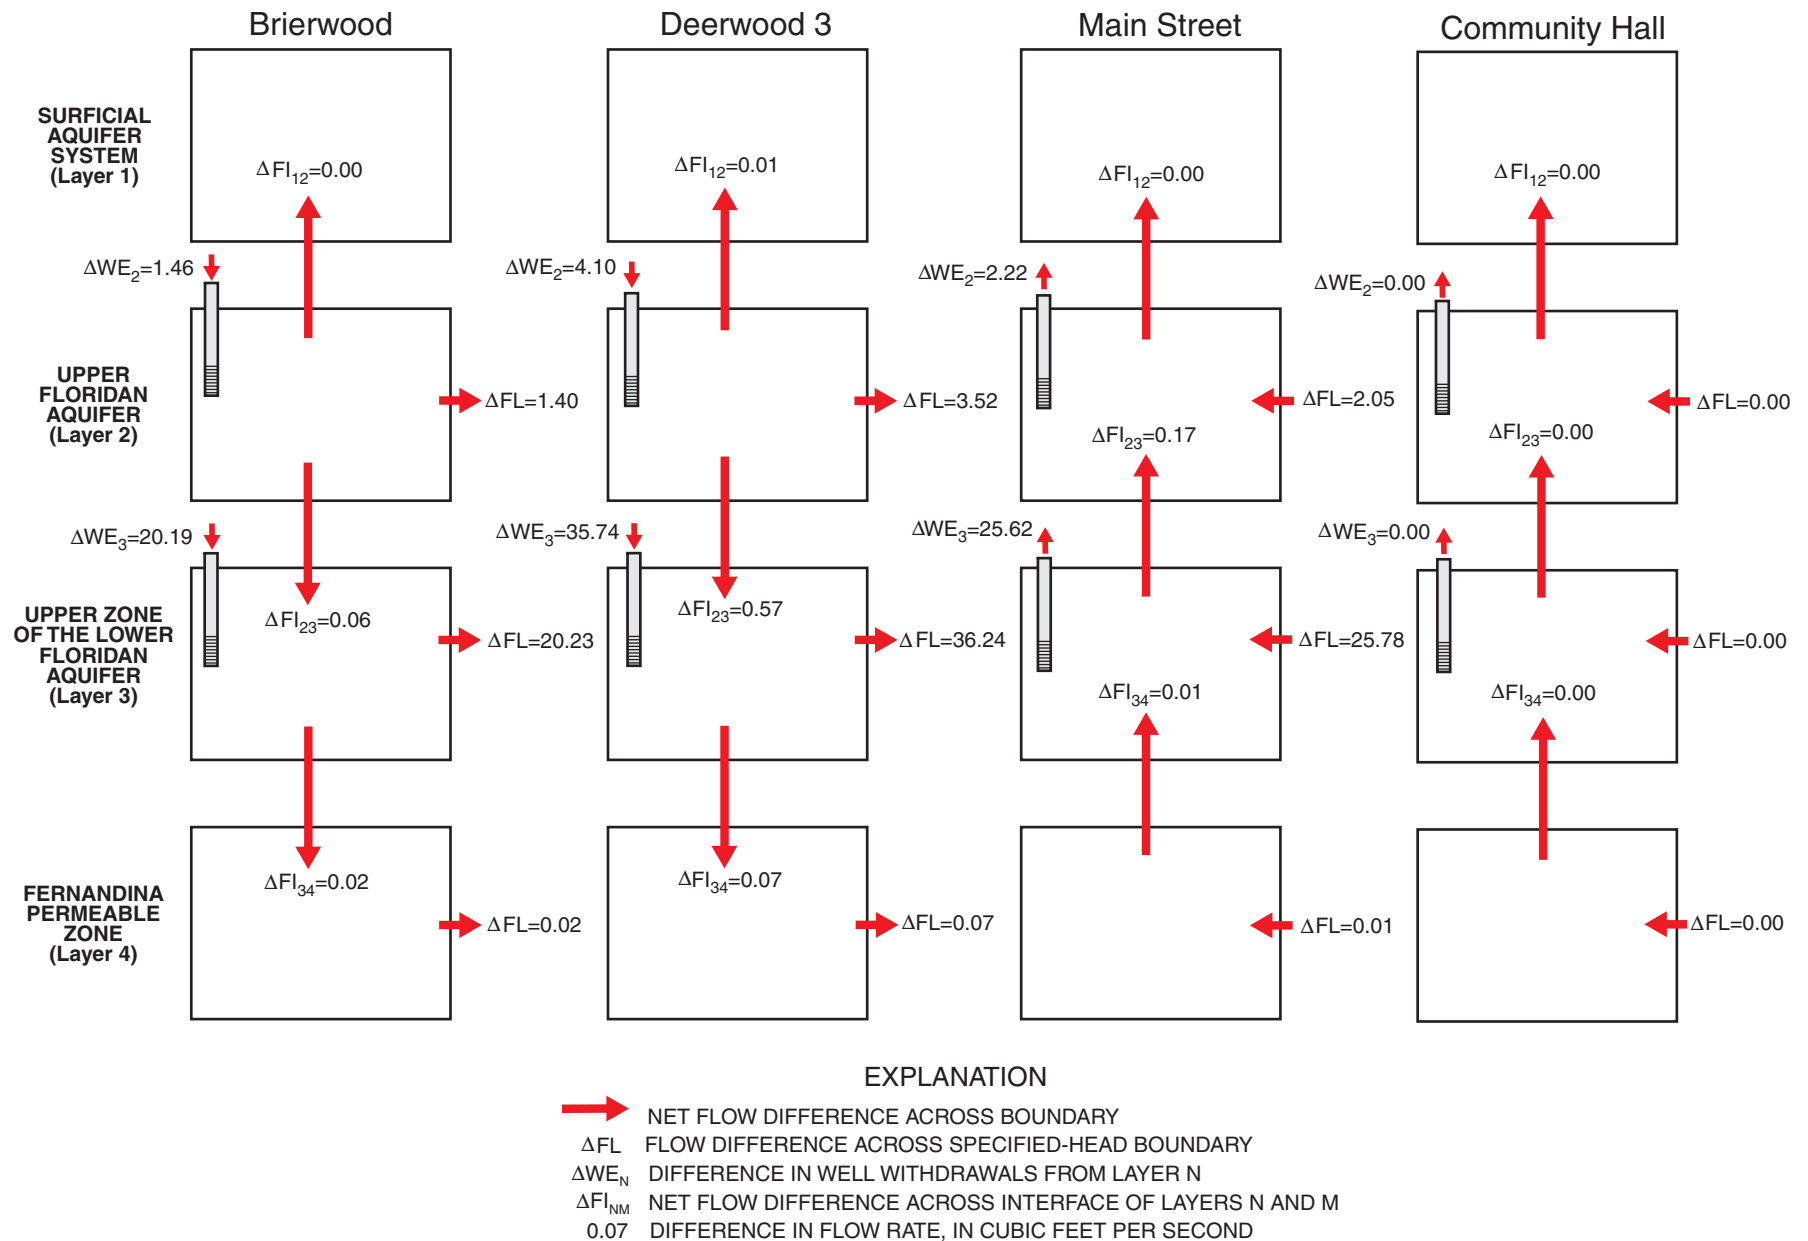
Brierwood

Deerwood 3

Main Street

Community Hall

SURFICIAL AQUIFER SYSTEM (Layer 1)

$\Delta FI_{12}$=0.00

$\Delta FI_{12}$=0.01

$\Delta FI_{12}$=0.00

$\Delta FI_{12}$=0.00

$\Delta WE_2$=1.46

$\Delta WE_2$=4.10

$\Delta WE_2$=2.22

$\Delta WE_2$=0.00

UPPER FLORIDAN AQUIFER (Layer 2)

$\Delta FL$=1.40

$\Delta FL$=3.52

$\Delta FL$=2.05

$\Delta FL$=0.00

$\Delta FI_{23}$=0.17

$\Delta FI_{23}$=0.00

$\Delta WE_3$=20.19

$\Delta WE_3$=35.74

$\Delta WE_3$=25.62

$\Delta WE_3$=0.00

UPPER ZONE OF THE LOWER FLORIDAN AQUIFER (Layer 3)

$\Delta FI_{23}$=0.06

$\Delta FL$=20.23

$\Delta FI_{23}$=0.57

$\Delta FL$=36.24

$\Delta FL$=25.78

$\Delta FL$=0.00

$\Delta FI_{34}$=0.01

$\Delta FI_{34}$=0.00

FERNANDINA PERMEABLE ZONE (Layer 4)

$\Delta FI_{34}$=0.02

$\Delta FL$=0.02

$\Delta FI_{34}$=0.07

$\Delta FL$=0.07

$\Delta FL$=0.01

$\Delta FL$=0.00

EXPLANATION

NET FLOW DIFFERENCE ACROSS BOUNDARY

$\Delta FL$ FLOW DIFFERENCE ACROSS SPECIFIED-HEAD BOUNDARY

$\Delta WE_N$ DIFFERENCE IN WELL WITHDRAWALS FROM LAYER N

$\Delta FI_{NM}$ NET FLOW DIFFERENCE ACROSS INTERFACE OF LAYERS N AND M

0.07 DIFFERENCE IN FLOW RATE, IN CUBIC FEET PER SECOND